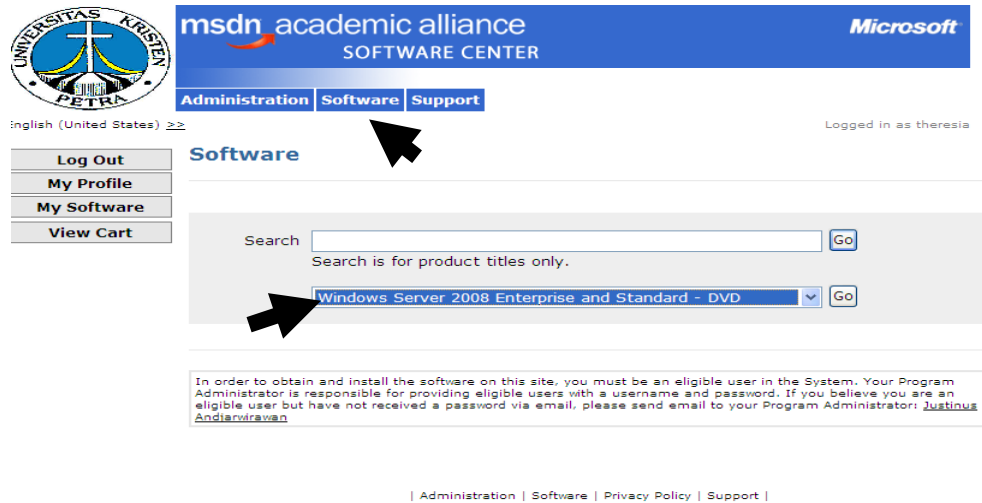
UNIVERSITAS KRISTEN PETRA

msdn academic alliance
SOFTWARE CENTER

Microsoft

Administration Software Support

nglish (United States) >>

Logged in as theresia

Log Out
My Profile
My Software
View Cart

Software

Search Go
Search is for product titles only.

Windows Server 2008 Enterprise and Standard - DVD Go

In order to obtain and install the software on this site, you must be an eligible user in the System. Your Program Administrator is responsible for providing eligible users with a username and password. If you believe you are an eligible user but have not received a password via email, please send email to your Program Administrator: Justinus Andjarwirawan

| Administration | Software | Privacy Policy | Support |